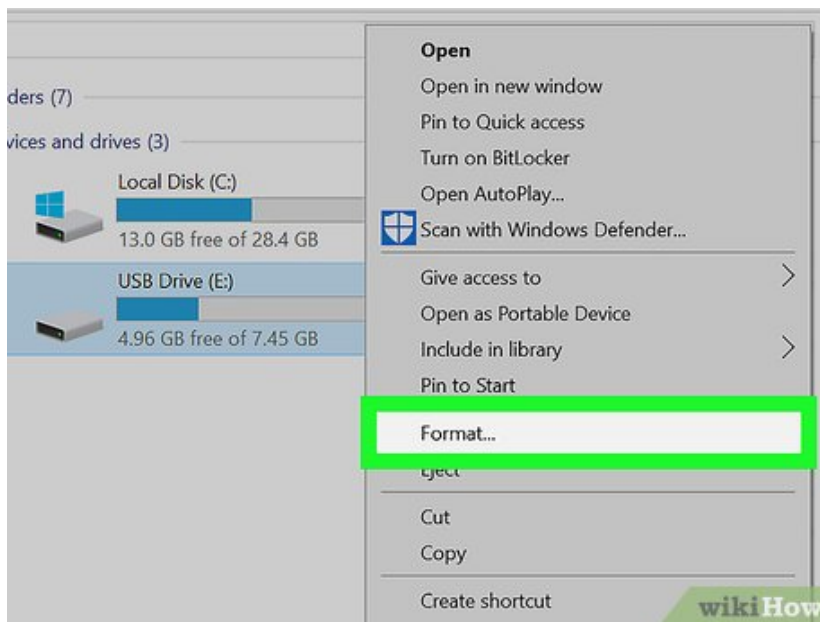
ders (7)

vices and drives (3)

Local Disk (C:)

13.0 GB free of 28.4 GB

USB Drive (E:)

4.96 GB free of 7.45 GB

Open
Open in new window
Pin to Quick access
Turn on BitLocker
Open AutoPlay...
Scan with Windows Defender...

Give access to
Open as Portable Device
Include in library
Pin to Start

Format...
Eject

Cut
Copy

Create shortcut

wikiHow